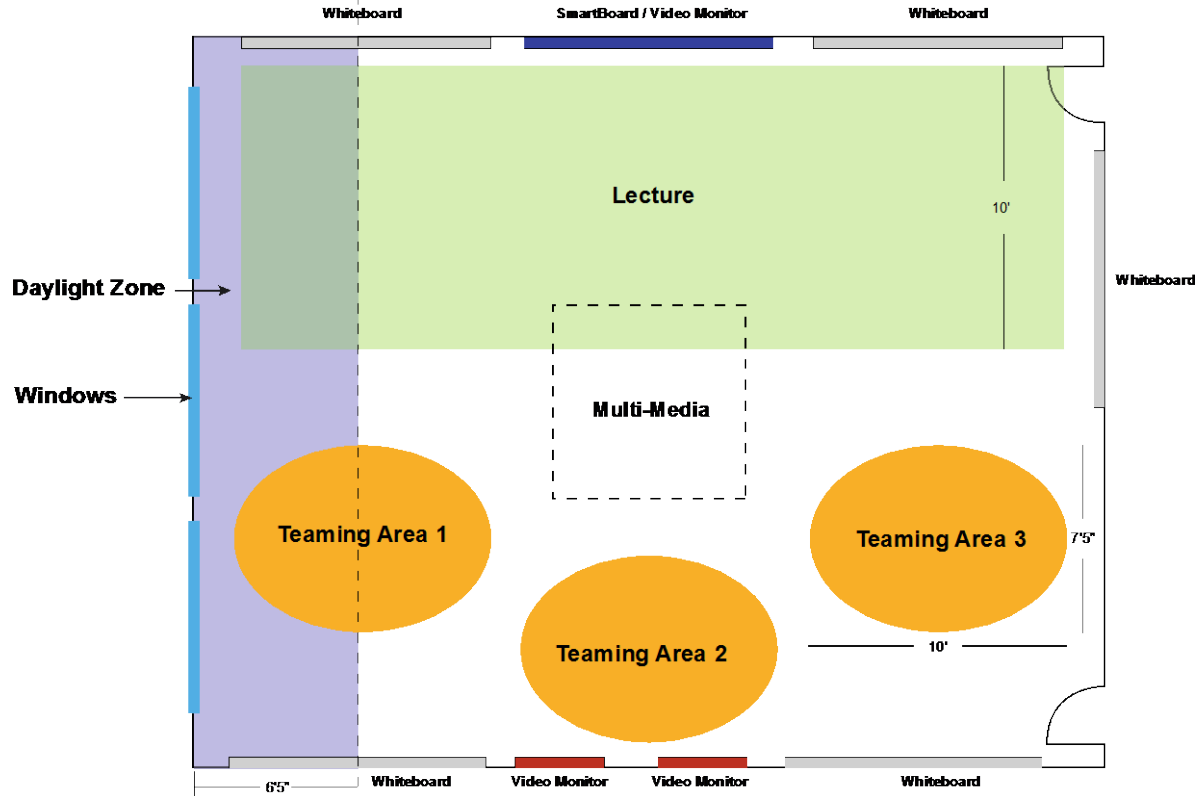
Whiteboard
SmartBoard / Video Monitor
Whiteboard

Lecture

10'

Whiteboard

Daylight Zone

Windows

Multi-Media

Teaming Area 1

Teaming Area 3

7'5"

Teaming Area 2

10'

6'5"
Whiteboard
Video Monitor
Video Monitor
Whiteboard